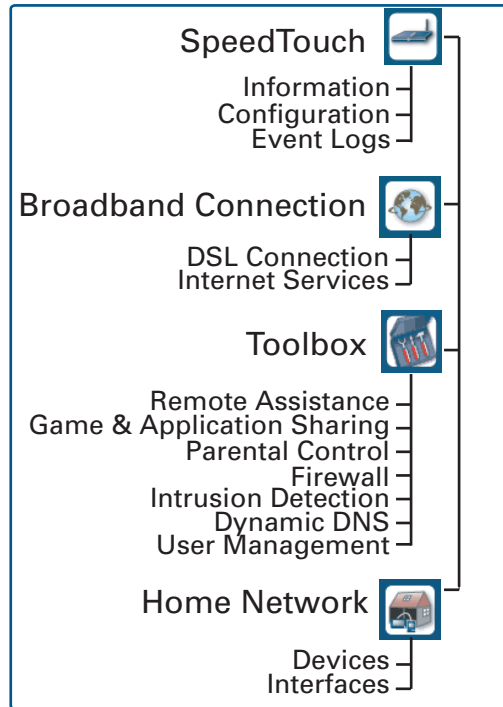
SpeedTouch

Information
Configuration
Event Logs

Broadband Connection

DSL Connection
Internet Services

Toolbox

Remote Assistance
Game & Application Sharing
Parental Control
Firewall
Intrusion Detection
Dynamic DNS
User Management

Home Network

Devices
Interfaces